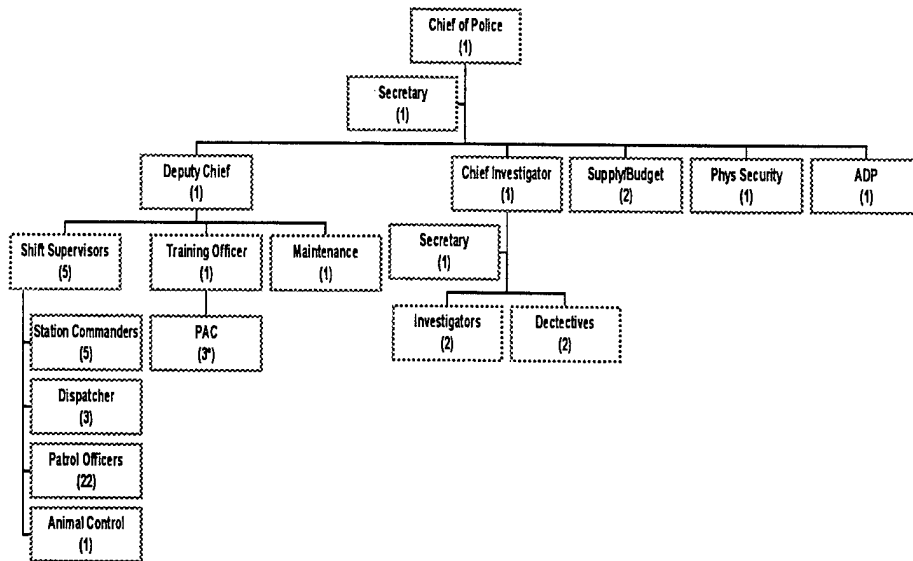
Chief of Police
(1)

Secretary
(1)

Deputy Chief
(1)

Chief Investigator
(1)

Supply/Budget
(2)

Phys Security
(1)

ADP
(1)

Shift Supervisors
(5)

Training Officer
(1)

Maintenance
(1)

Secretary
(1)

Station Commanders
(5)

PAC
(3*)

Investigators
(2)

Dectectives
(2)

Dispatcher
(3)

Patrol Officers
(22)

Animal Control
(1)